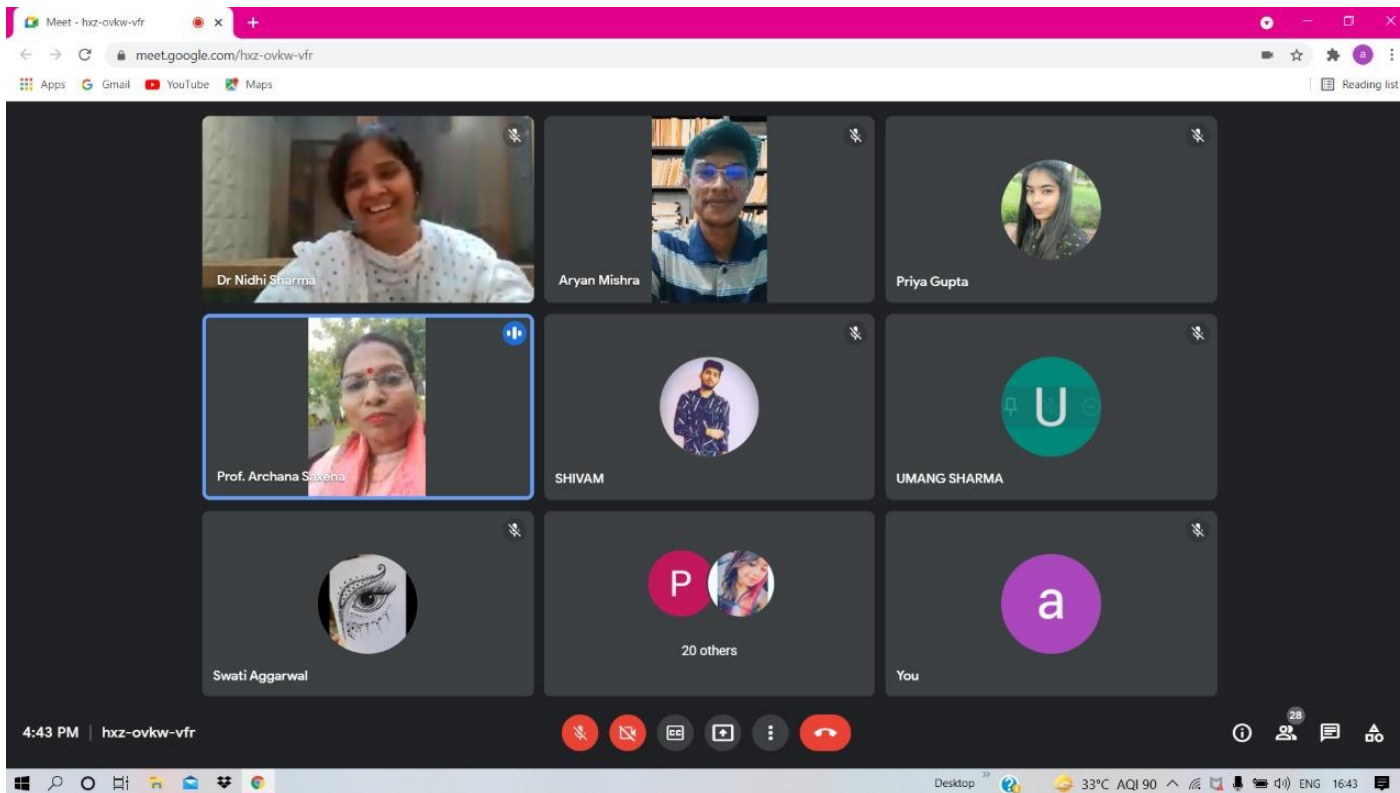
Meet - hxz-ovkw-vfr

meet.google.com/hxz-ovkw-vfr

Apps Gmail YouTube Maps

Reading list

Dr Nidhi Sharma

Aryan Mishra

Priya Gupta

Prof. Archana Saxena

SHIVAM

U

UMANG SHARMA

Swati Aggarwal

P

20 others

a

You

4:43 PM | hxz-ovkw-vfr

28

Desktop 33°C AQI 90 ENG 16:43